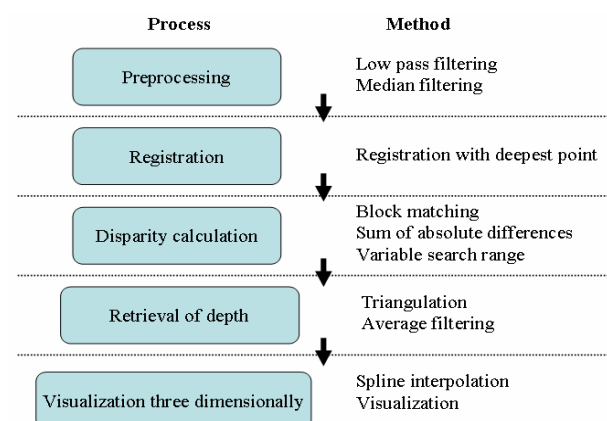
| Process | Method |
|---|---|
| Preprocessing | Low pass filtering<br>Median filtering |
| Registration | Registration with deepest point |
| Disparity calculation | Block matching<br>Sum of absolute differences<br>Variable search range |
| Retrieval of depth | Triangulation<br>Average filtering |
| Visualization three dimensionally | Spline interpolation<br>Visualization |